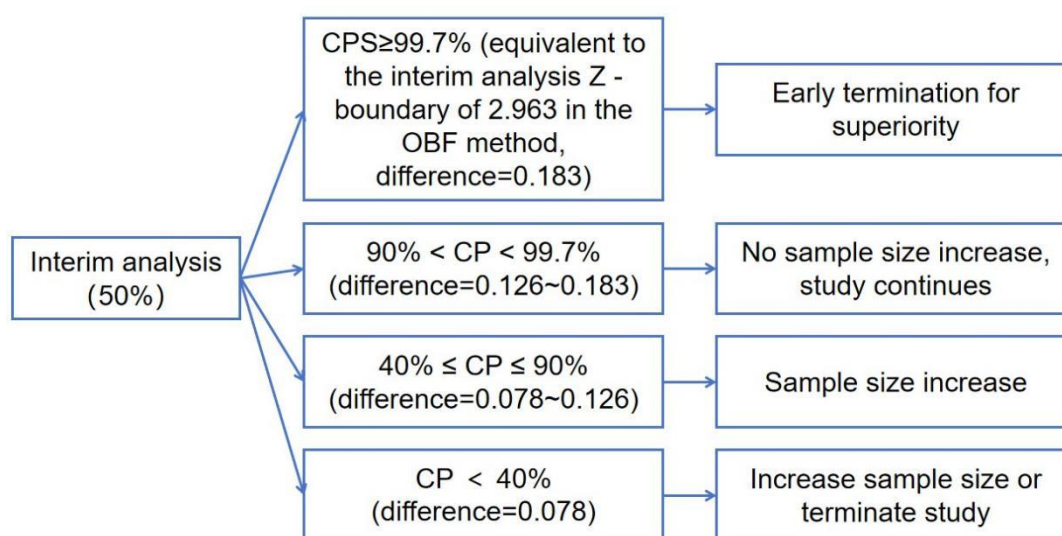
Interim analysis (50%)

CPS≥99.7% (equivalent to the interim analysis Z - boundary of 2.963 in the OBF method, difference=0.183)

Early termination for superiority

90% < CP < 99.7% (difference=0.126~0.183)

No sample size increase, study continues

40% ≤ CP ≤ 90% (difference=0.078~0.126)

Sample size increase

CP < 40% (difference=0.078)

Increase sample size or terminate study